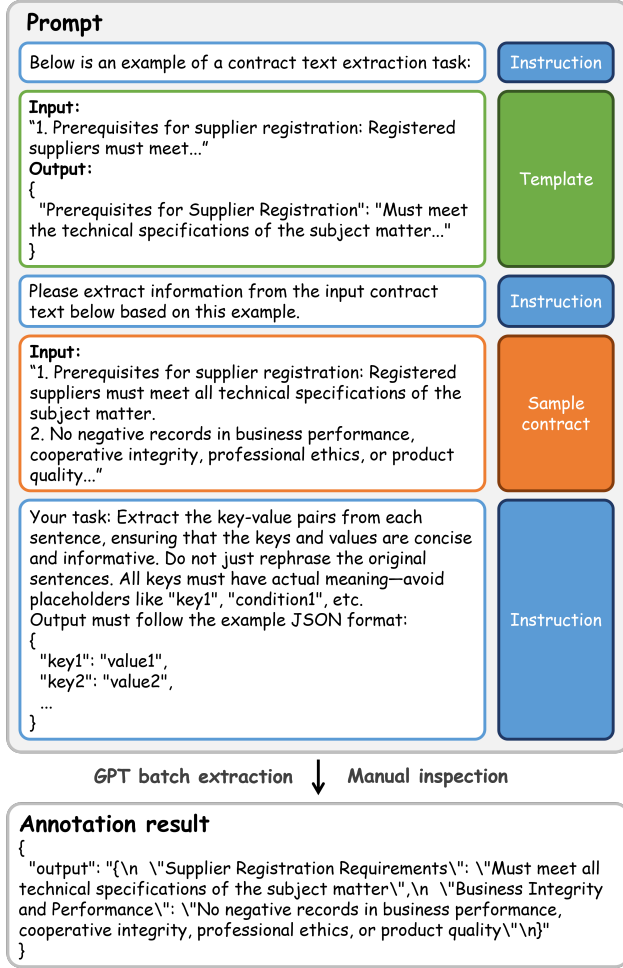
Prompt

Below is an example of a contract text extraction task:

Instruction

Input:
“1. Prerequisites for supplier registration: Registered suppliers must meet...”
Output:
{
"Prerequisites for Supplier Registration": "Must meet the technical specifications of the subject matter..."
}

Template

Please extract information from the input contract text below based on this example.

Instruction

Input:
“1. Prerequisites for supplier registration: Registered suppliers must meet all technical specifications of the subject matter.
2. No negative records in business performance, cooperative integrity, professional ethics, or product quality...”

Sample contract

Your task: Extract the key-value pairs from each sentence, ensuring that the keys and values are concise and informative. Do not just rephrase the original sentences. All keys must have actual meaning—avoid placeholders like "key1", "condition1", etc.
Output must follow the example JSON format:
{
"key1": "value1",
"key2": "value2",
...
}

Instruction

GPT batch extraction

Manual inspection

Annotation result
{
"output": "{\n \"Supplier Registration Requirements\": \"Must meet all technical specifications of the subject matter\",\n \"Business Integrity and Performance\": \"No negative records in business performance, cooperative integrity, professional ethics, or product quality\"\n}"
}